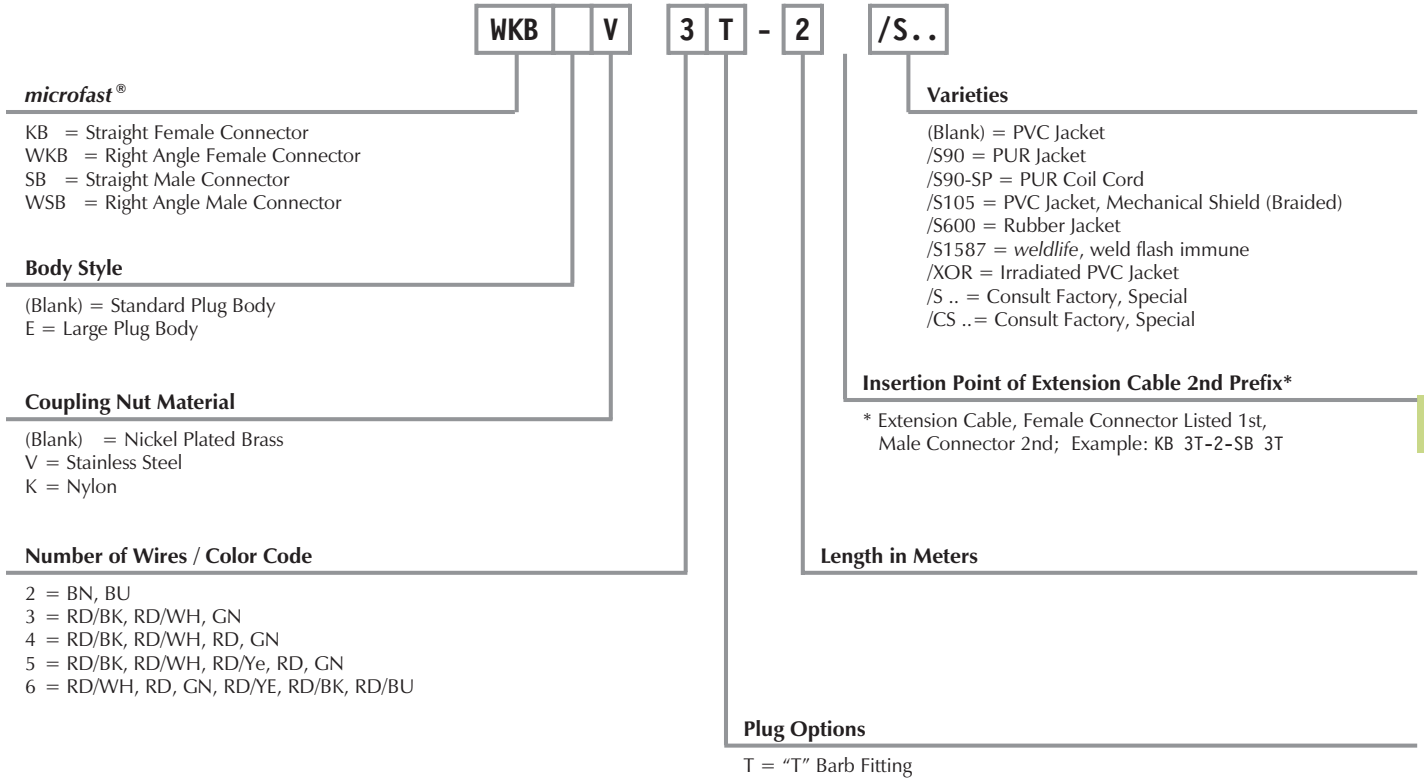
WKB V 3 T - 2 /S..

*microfast®*

KB = Straight Female Connector
WKB = Right Angle Female Connector
SB = Straight Male Connector
WSB = Right Angle Male Connector

**Body Style**

(Blank) = Standard Plug Body
E = Large Plug Body

**Coupling Nut Material**

(Blank) = Nickel Plated Brass
V = Stainless Steel
K = Nylon

**Number of Wires / Color Code**

2 = BN, BU
3 = RD/BK, RD/WH, GN
4 = RD/BK, RD/WH, RD, GN
5 = RD/BK, RD/WH, RD/Ye, RD, GN
6 = RD/WH, RD, GN, RD/YE, RD/BK, RD/BU

**Varieties**

(Blank) = PVC Jacket
/S90 = PUR Jacket
/S90-SP = PUR Coil Cord
/S105 = PVC Jacket, Mechanical Shield (Braided)
/S600 = Rubber Jacket
/S1587 = *weldlife*, weld flash immune
/XOR = Irradiated PVC Jacket
/S .. = Consult Factory, Special
/CS ..= Consult Factory, Special

**Insertion Point of Extension Cable 2nd Prefix***

* Extension Cable, Female Connector Listed 1st, Male Connector 2nd; Example: KB 3T-2-SB 3T

**Length in Meters**

**Plug Options**

T = "T" Barb Fitting